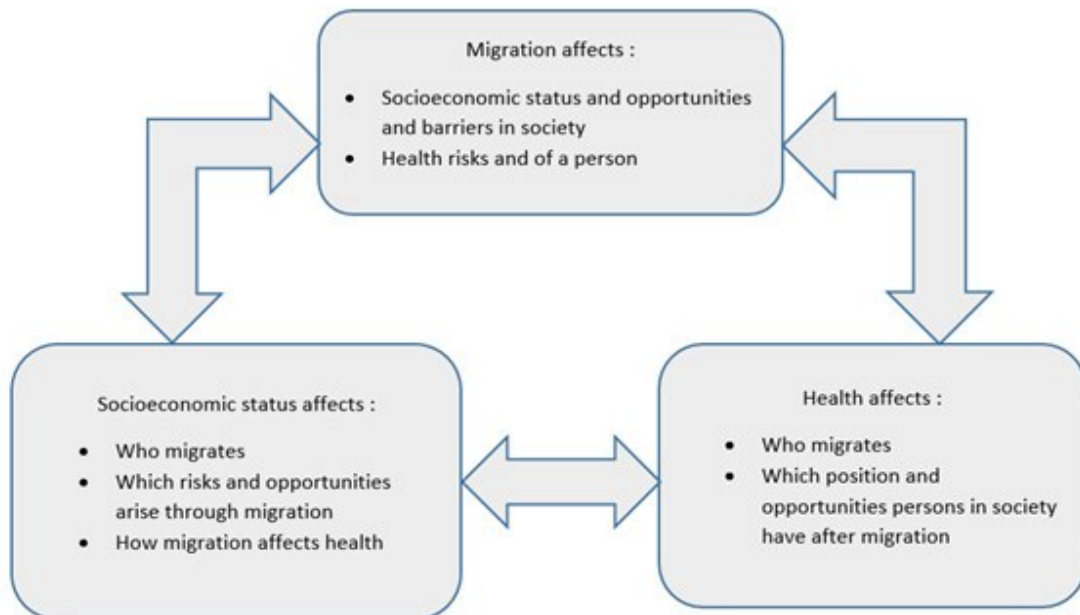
Migration affects :

- Socioeconomic status and opportunities and barriers in society
- Health risks and of a person

Socioeconomic status affects :

- Who migrates
- Which risks and opportunities arise through migration
- How migration affects health

Health affects :

- Who migrates
- Which position and opportunities persons in society have after migration